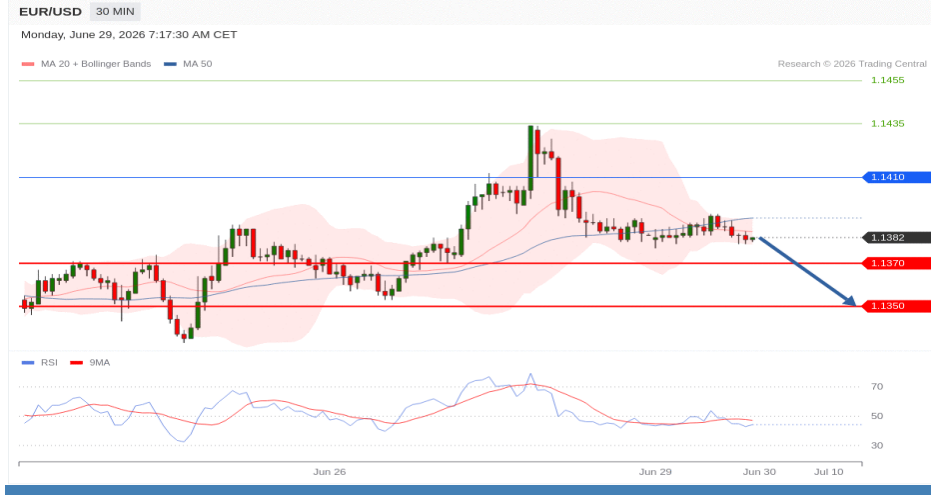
EUR/USD 30 MIN

Monday, June 29, 2026 7:17:30 AM CET

MA 20 + Bollinger Bands MA 50

Research © 2026 Trading Central

1.1455
1.1435
1.1410
1.1382
1.1370
1.1350

RSI 9MA

70
50
30

Jun 26 Jun 29 Jun 30 Jul 10